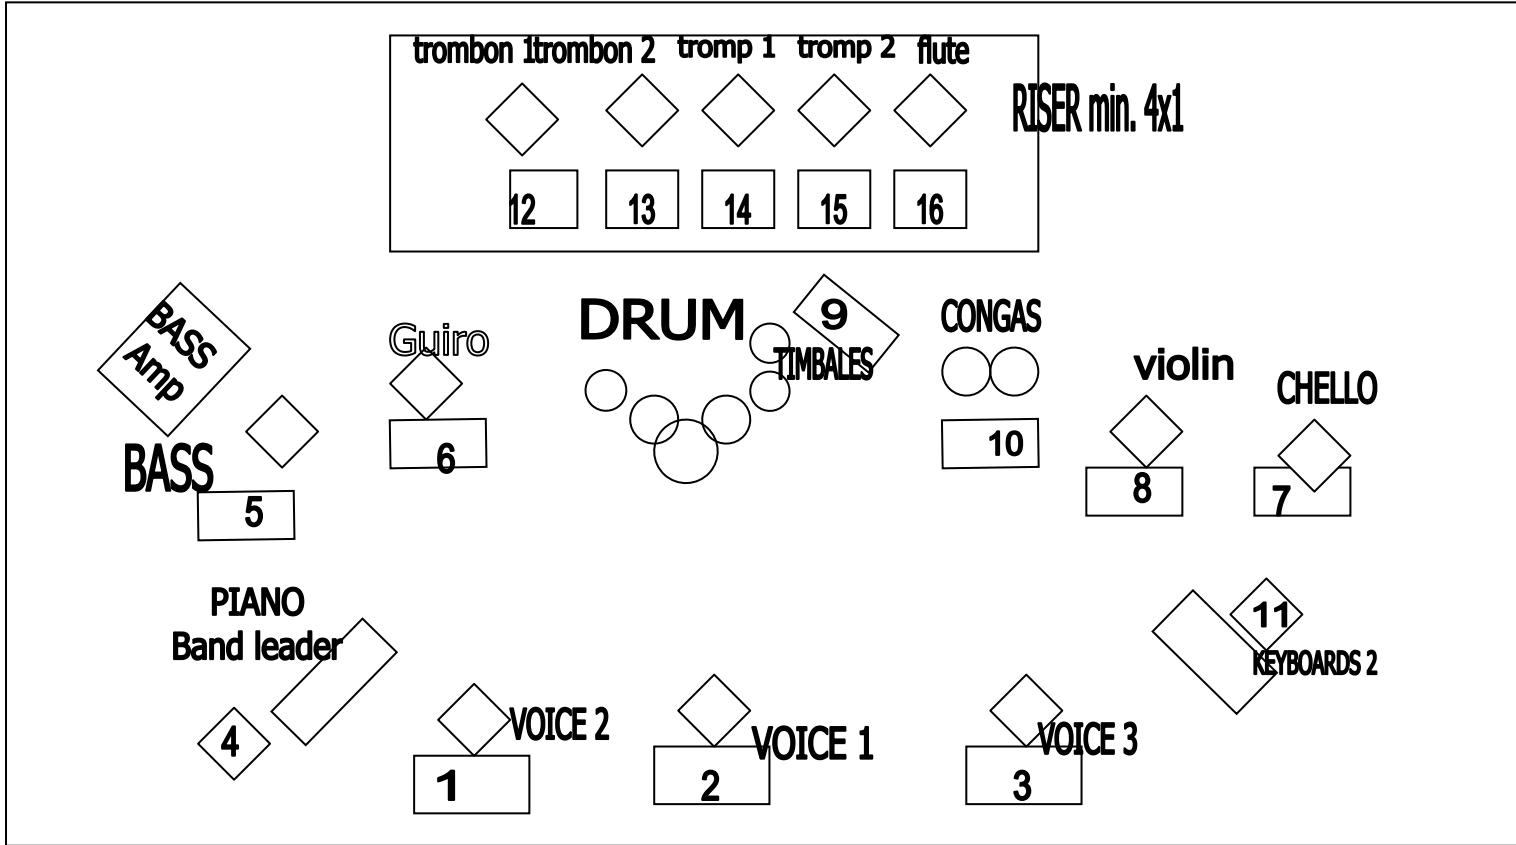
trombon 1trombon 2 tromp 1 tromp 2 flute

RISER min. 4x1

12 13 14 15 16

BASS Amp

Guiro

DRUM

9

TIMBALES

CONGAS

violin

CHELLO

BASS

6

10

8

7

5

PIANO
Band leader

11

KEYBOARDS 2

4

VOICE 2

VOICE 1

VOICE 3

1

2

3